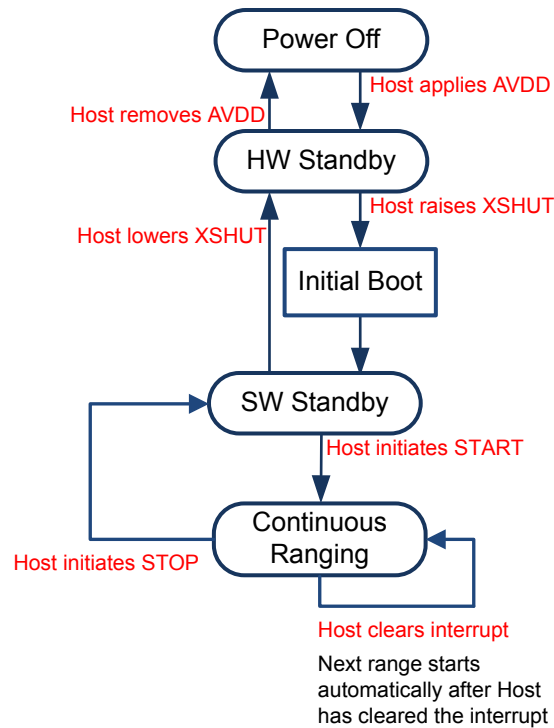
Power Off

Host removes AVDD

Host applies AVDD

HW Standby

Host lowers XSHUT

Host raises XSHUT

Initial Boot

SW Standby

Host initiates START

Continuous Ranging

Host initiates STOP

Host clears interrupt

Next range starts automatically after Host has cleared the interrupt